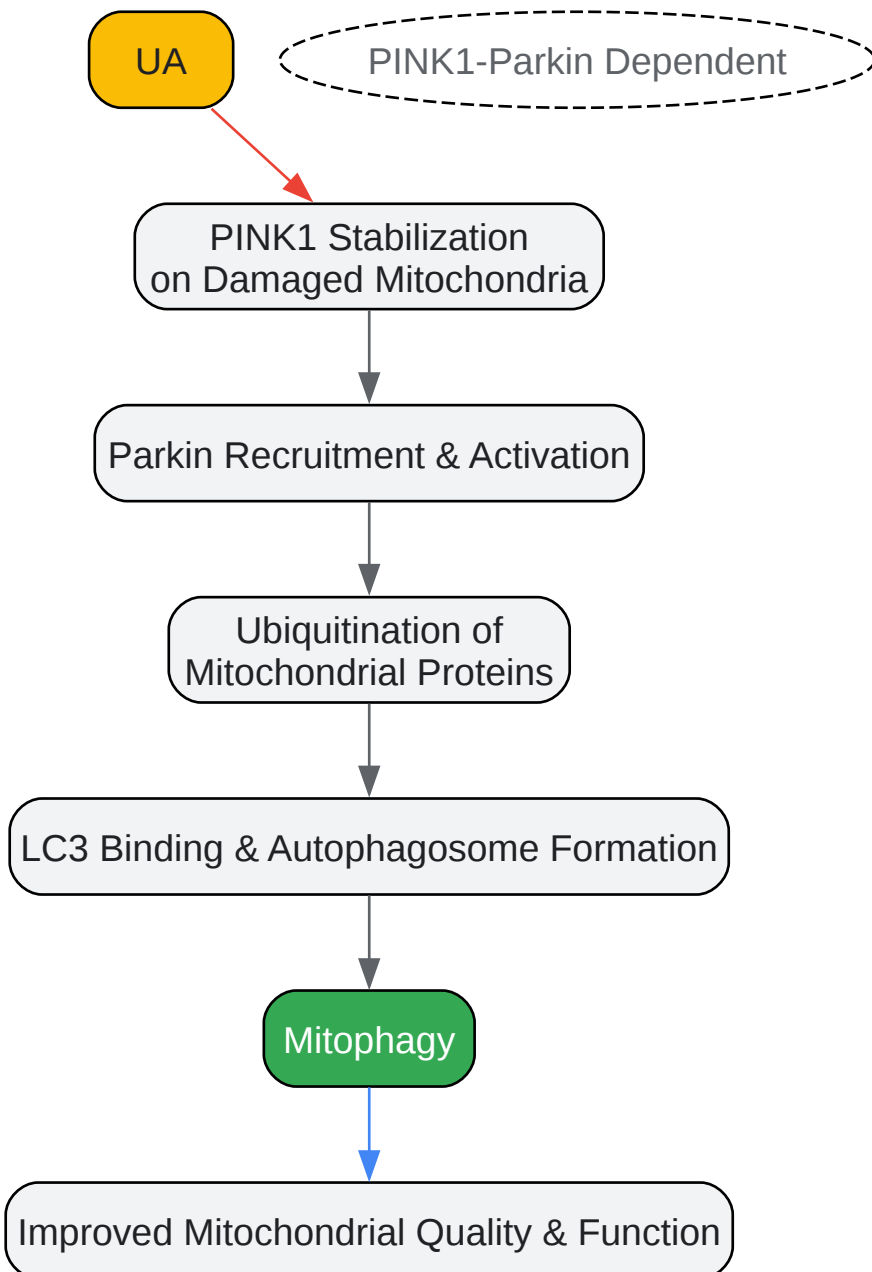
UA

PINK1-Parkin Dependent

PINK1 Stabilization on Damaged Mitochondria

Parkin Recruitment & Activation

Ubiquitination of Mitochondrial Proteins

LC3 Binding & Autophagosome Formation

Mitophagy

Improved Mitochondrial Quality & Function